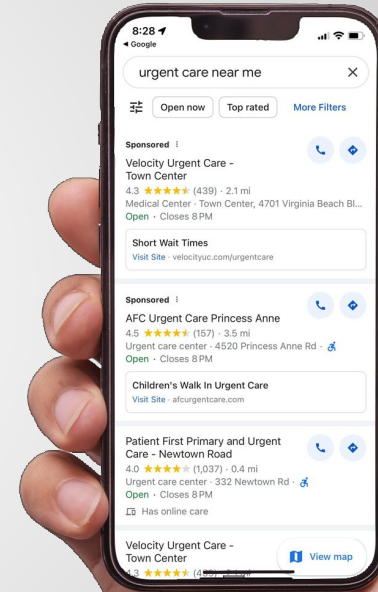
8:28
◂ Google

urgent care near me

Open now
Top rated
More Filters

Sponsored
Velocity Urgent Care - Town Center
4.3 ★★★★★ (439) · 2.1 mi
Medical Center · Town Center, 4701 Virginia Beach Bl...
Open · Closes 8 PM

Short Wait Times
Visit Site · velocityuc.com/urgentcare

Sponsored
AFC Urgent Care Princess Anne
4.5 ★★★★★ (157) · 3.5 mi
Urgent care center · 4520 Princess Anne Rd ·
Open · Closes 8 PM

Children's Walk In Urgent Care
Visit Site · afcurgentcare.com

Patient First Primary and Urgent Care - Newtown Road
4.0 ★★★★★ (1,037) · 0.4 mi
Urgent care center · 332 Newtown Rd ·
Open · Closes 8 PM
Has online care

Velocity Urgent Care - Town Center
4.3 ★★★★★ (4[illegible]
View map